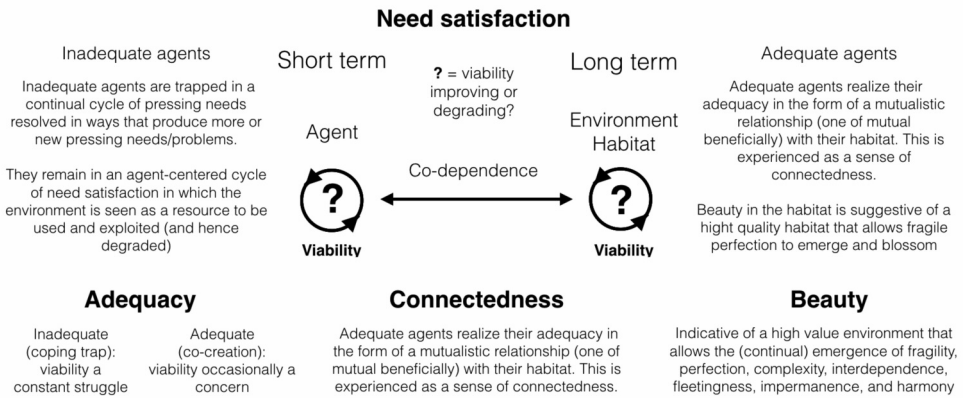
Need satisfaction

Inadequate agents

Inadequate agents are trapped in a continual cycle of pressing needs resolved in ways that produce more or new pressing needs/problems.

They remain in an agent-centered cycle of need satisfaction in which the environment is seen as a resource to be used and exploited (and hence degraded)

Short term

Agent

? = viability improving or degrading?

Co-dependence

?

Viability

?

Viability

Long term

Environment Habitat

Adequate agents

Adequate agents realize their adequacy in the form of a mutualistic relationship (one of mutual beneficially) with their habitat. This is experienced as a sense of connectedness.

Beauty in the habitat is suggestive of a hight quality habitat that allows fragile perfection to emerge and blossom

Adequacy

Inadequate (coping trap): viability a constant struggle

Adequate (co-creation): viability occasionally a concern

Connectedness

Adequate agents realize their adequacy in the form of a mutualistic relationship (one of mutual beneficially) with their habitat. This is experienced as a sense of connectedness.

Beauty

Indicative of a high value environment that allows the (continual) emergence of fragility, perfection, complexity, interdependence, fleetingness, impermanence, and harmony